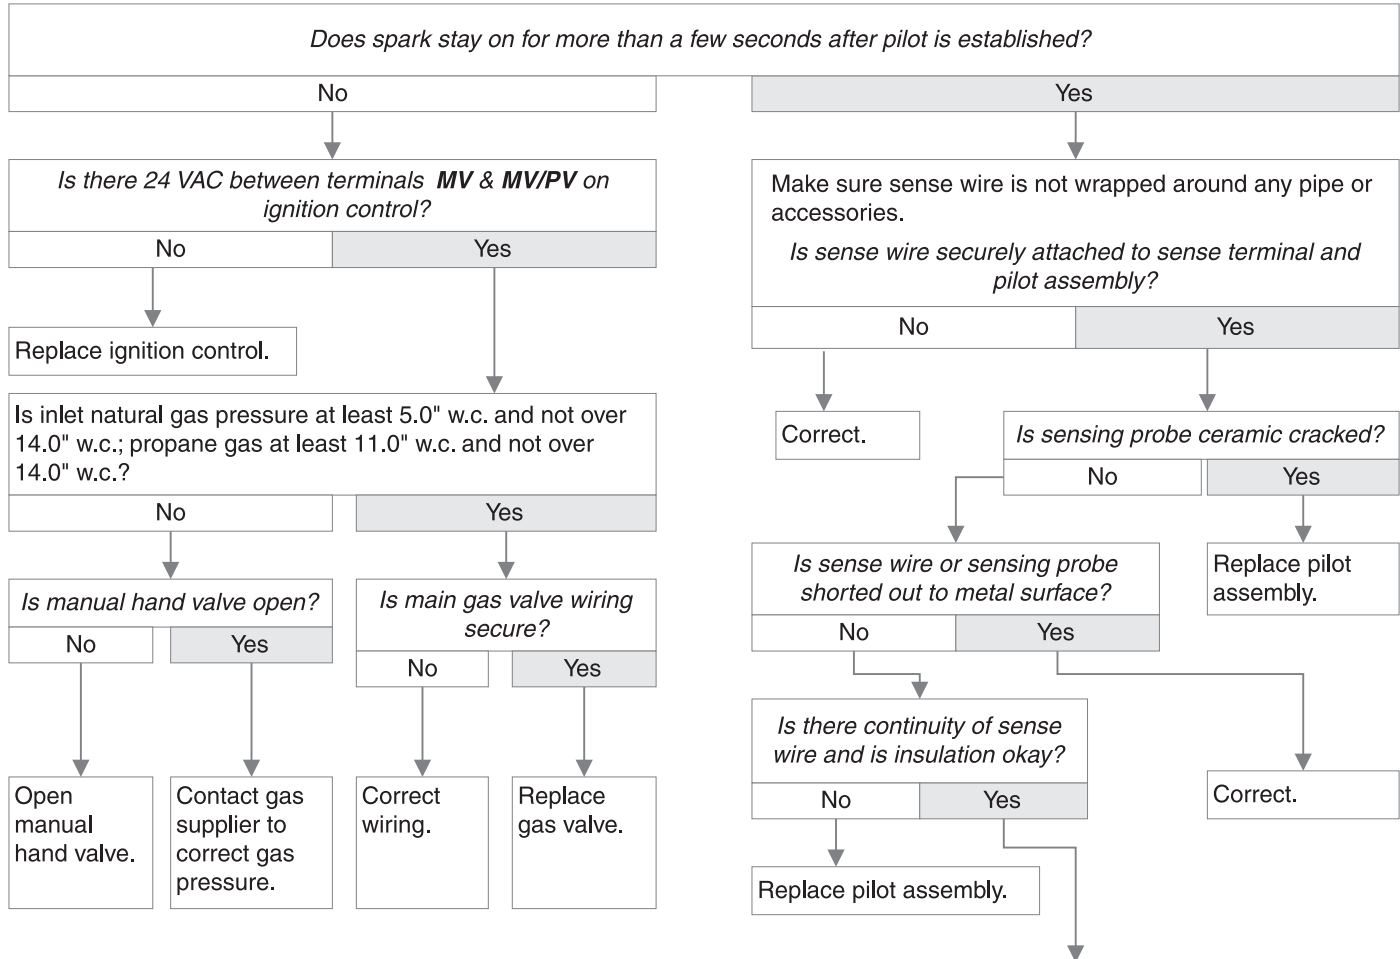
Does spark stay on for more than a few seconds after pilot is established?

No

Is there 24 VAC between terminals **MV** & **MV/PV** on ignition control?

No

Replace ignition control.

Yes

Is inlet natural gas pressure at least 5.0" w.c. and not over 14.0" w.c.; propane gas at least 11.0" w.c. and not over 14.0" w.c.?

No

Is manual hand valve open?

No

Open manual hand valve.

Yes

Contact gas supplier to correct gas pressure.

Yes

Is main gas valve wiring secure?

No

Correct wiring.

Yes

Replace gas valve.

Yes

Make sure sense wire is not wrapped around any pipe or accessories.

Is sense wire securely attached to sense terminal and pilot assembly?

No

Correct.

Yes

Is sensing probe ceramic cracked?

No

Is sense wire or sensing probe shorted out to metal surface?

No

Is there continuity of sense wire and is insulation okay?

No

Replace pilot assembly.

Yes

Yes

Correct.

Yes

Replace pilot assembly.